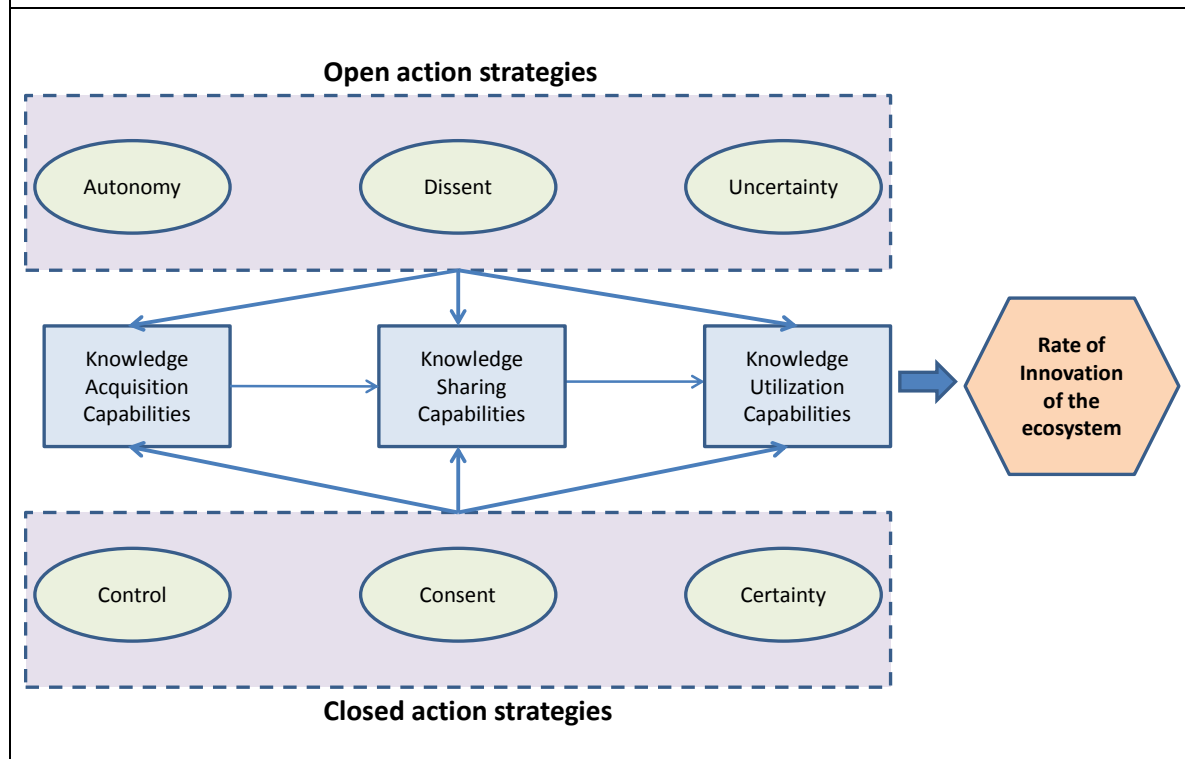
Open action strategies

Autonomy

Dissent

Uncertainty

Knowledge Acquisition Capabilities

Knowledge Sharing Capabilities

Knowledge Utilization Capabilities

Rate of Innovation of the ecosystem

Control

Consent

Certainty

Closed action strategies